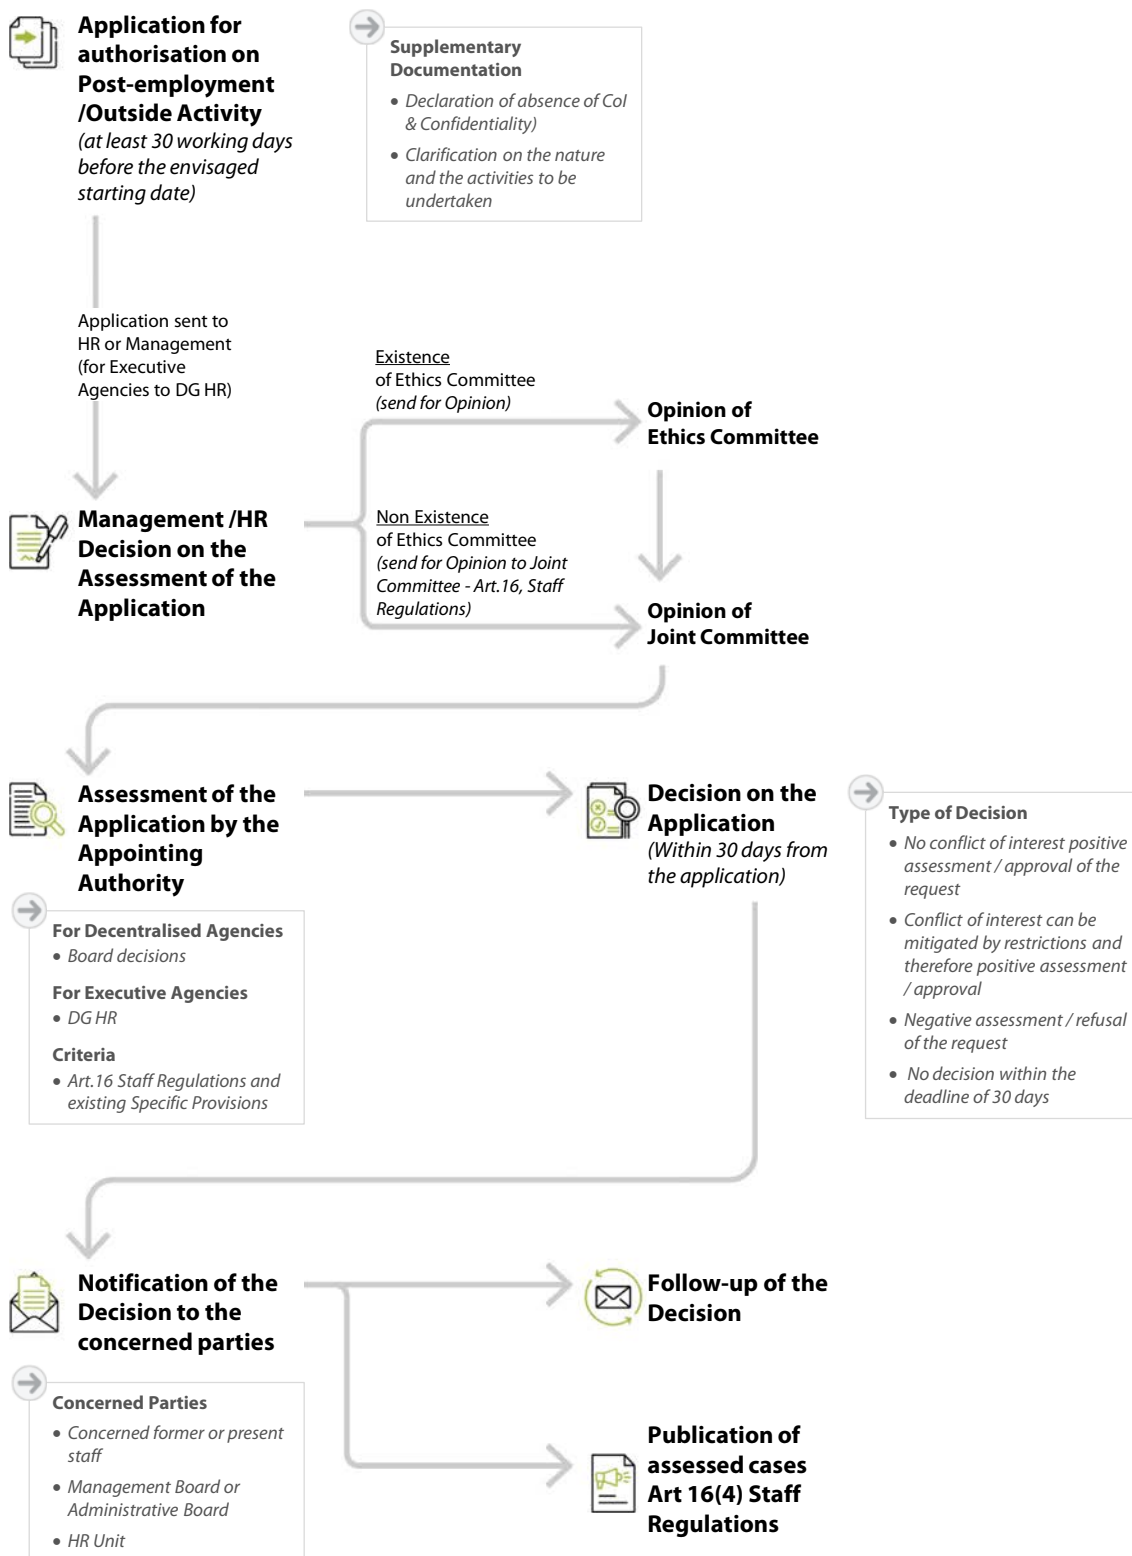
**Application for authorisation on Post-employment /Outside Activity**
*(at least 30 working days before the envisaged starting date)*

**Supplementary Documentation**
- *Declaration of absence of CoI & Confidentiality)*
- *Clarification on the nature and the activities to be undertaken*

Application sent to HR or Management (for Executive Agencies to DG HR)

**Management /HR Decision on the Assessment of the Application**

Existence of Ethics Committee *(send for Opinion)*

**Opinion of Ethics Committee**

Non Existence of Ethics Committee *(send for Opinion to Joint Committee - Art.16, Staff Regulations)*

**Opinion of Joint Committee**

**Assessment of the Application by the Appointing Authority**

**For Decentralised Agencies**
- *Board decisions*

**For Executive Agencies**
- *DG HR*

**Criteria**
- *Art.16 Staff Regulations and existing Specific Provisions*

**Decision on the Application**
*(Within 30 days from the application)*

**Type of Decision**
- *No conflict of interest positive assessment / approval of the request*
- *Conflict of interest can be mitigated by restrictions and therefore positive assessment / approval*
- *Negative assessment / refusal of the request*
- *No decision within the deadline of 30 days*

**Notification of the Decision to the concerned parties**

**Concerned Parties**
- *Concerned former or present staff*
- *Management Board or Administrative Board*
- *HR Unit*

**Follow-up of the Decision**

**Publication of assessed cases Art 16(4) Staff Regulations**